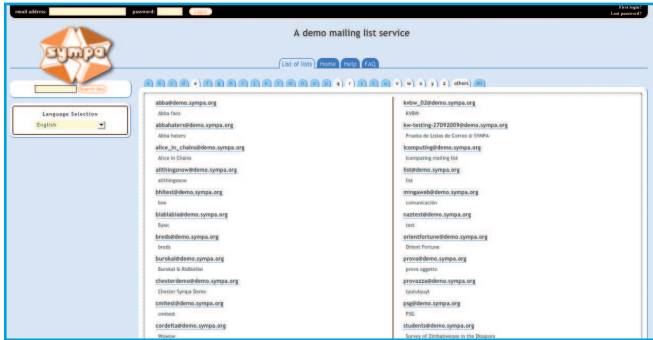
email address: password: Login

First login?
Lost password?

sympa

A demo mailing list service

List of lists Home Help FAQ

Search lists

Language Selection
English

a b c d e f g h i j k l m n o p q r s t u v w x y z others all

abba@demo.sympa.org
Abba fans

abbahaters@demo.sympa.org
Abba haters

alice_in_chains@demo.sympa.org
Alice in Chains

allthingsnow@demo.sympa.org
allthingsnow

bhltest@demo.sympa.org
bxx

blablabla@demo.sympa.org
Sync

breda@demo.sympa.org
breda

burekai@demo.sympa.org
Burekai & Rollkekai

chester@demo.sympa.org
Chester Sympa Demo

cmtest@demo.sympa.org
cmtest

cordelta@demo.sympa.org
Wwwow

kvbw_02@demo.sympa.org
KVBW

kw-testing-27092009@demo.sympa.org
Prueba de Listas de Correo di SYMPA

lcomputing@demo.sympa.org
lcomputing mailing list

list@demo.sympa.org
list

mingaweb@demo.sympa.org
comunicación

naztest@demo.sympa.org
test

orientfortune@demo.sympa.org
Orient Fortune

prova@demo.sympa.org
prova oggetto

provazza@demo.sympa.org
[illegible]

psg@demo.sympa.org
PSG

students@demo.sympa.org
Survey of Zimbabweans in the Diaspora